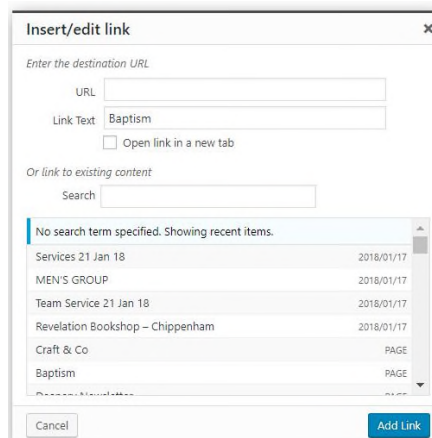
Insert/edit link

×

Enter the destination URL

URL

Link Text Baptism

Open link in a new tab

Or link to existing content

Search

No search term specified. Showing recent items.

| | |
|---|---|
| Services 21 Jan 18 | 2018/01/17 |
| MEN'S GROUP | 2018/01/17 |
| Team Service 21 Jan 18 | 2018/01/17 |
| Revelation Bookshop – Chippenham | 2018/01/17 |
| Craft & Co | PAGE |
| Baptism | PAGE |
| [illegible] | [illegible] |

Cancel

Add Link